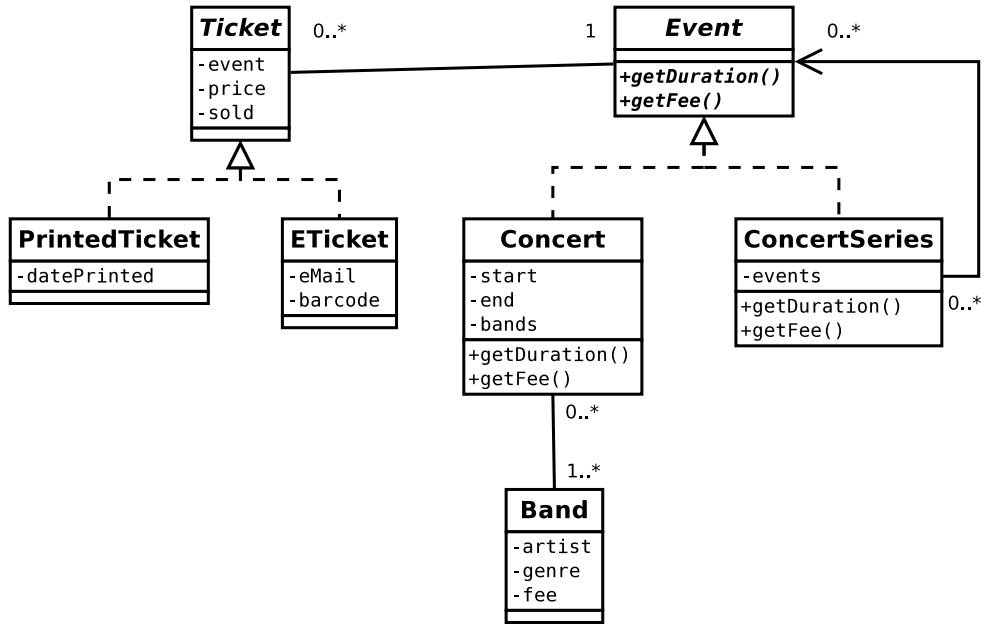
Ticket
-event
-price
-sold

0..*

1

Event
+getDuration()
+getFee()

0..*

PrintedTicket
-datePrinted

ETicket
-eMail
-barcode

Concert
-start
-end
-bands
+getDuration()
+getFee()

ConcertSeries
-events
+getDuration()
+getFee()

0..*

0..*

1..*

Band
-artist
-genre
-fee